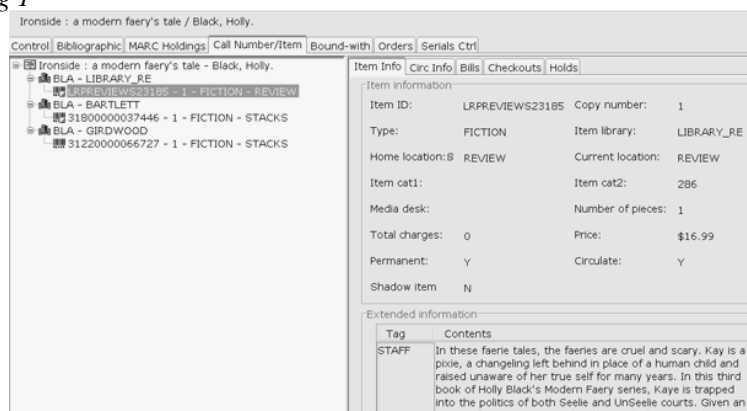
g 1

Ironside : a modern faery's tale / Black, Holly.

Control | Bibliographic | MARC Holdings | Call Number/Item | Bound-with | Orders | Serials Ctrl

Ironside : a modern faery's tale - Black, Holly.
BLA - LIBRARY_RE
LRPREVIEWS23185 - 1 - FICTION - REVIEW
BLA - BARTLETT
31800000037446 - 1 - FICTION - STACKS
BLA - GIRDWOOD
31220000066727 - 1 - FICTION - STACKS

Item Info | Circ Info | Bills | Checkouts | Holds

Item information

| | | | |
|---|---|---|---|
| Item ID: | LRPREVIEWS23185 | Copy number: | 1 |
| Type: | FICTION | Item library: | LIBRARY_RE |
| Home location:S | REVIEW | Current location: | REVIEW |
| Item cat1: | | Item cat2: | 286 |
| Media desk: | | Number of pieces: | 1 |
| Total charges: | 0 | Price: | $16.99 |
| Permanent: | Y | Circulate: | Y |
| Shadow item | N | | |

Extended information

| Tag | Contents |
|---|---|
| STAFF | In these faerie tales, the faeries are cruel and scary. Kay is a pixie, a changeling left behind in place of a human child and raised unaware of her true self for many years. In this third book of Holly Black's Modern Faery series, Kaye is trapped into the politics of both Seelie and UnSeelie courts. Given an |